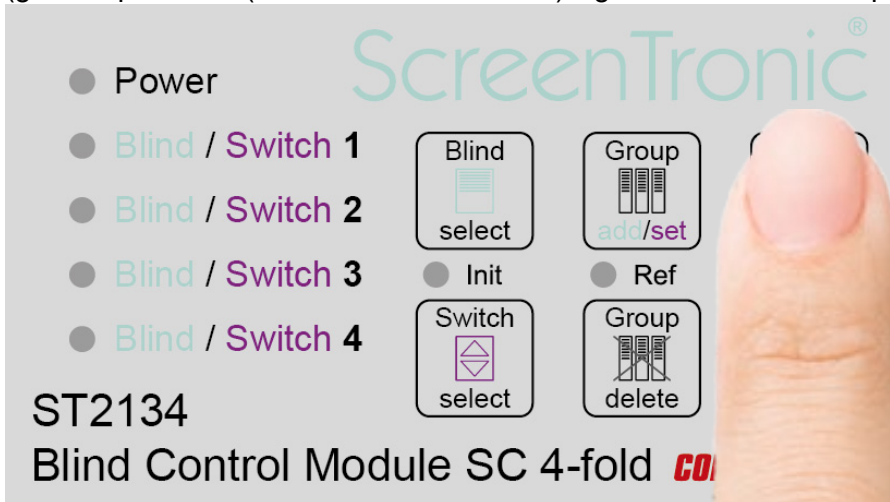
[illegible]

ScreenTronic®

Power

Blind / Switch 1

Blind / Switch 2

Blind / Switch 3

Blind / Switch 4

Blind select

Group add/set

Init

Ref

Switch select

Group delete

ST2134

Blind Control Module SC 4-fold

CO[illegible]